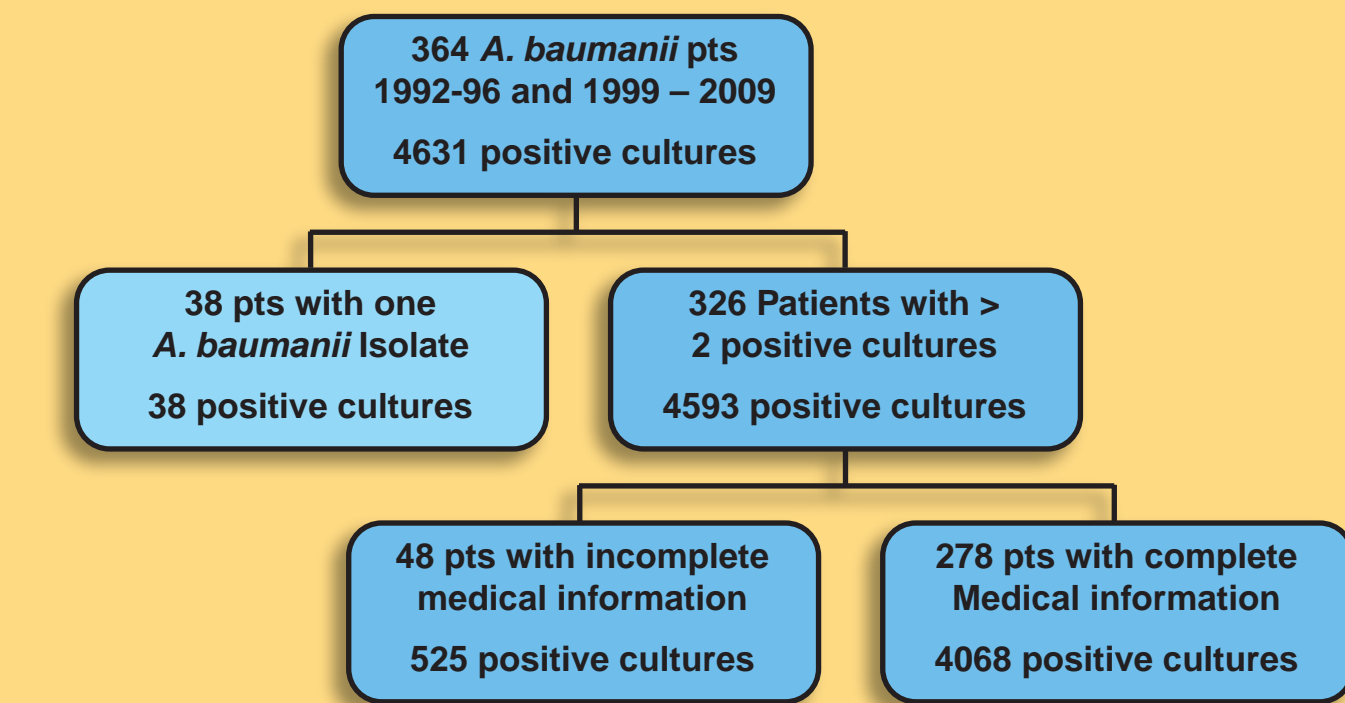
364 A. baumanii pts
1992-96 and 1999 – 2009

4631 positive cultures

38 pts with one
A. baumanii Isolate

38 positive cultures

326 Patients with >
2 positive cultures

4593 positive cultures

48 pts with incomplete
medical information

525 positive cultures

278 pts with complete
Medical information

4068 positive cultures